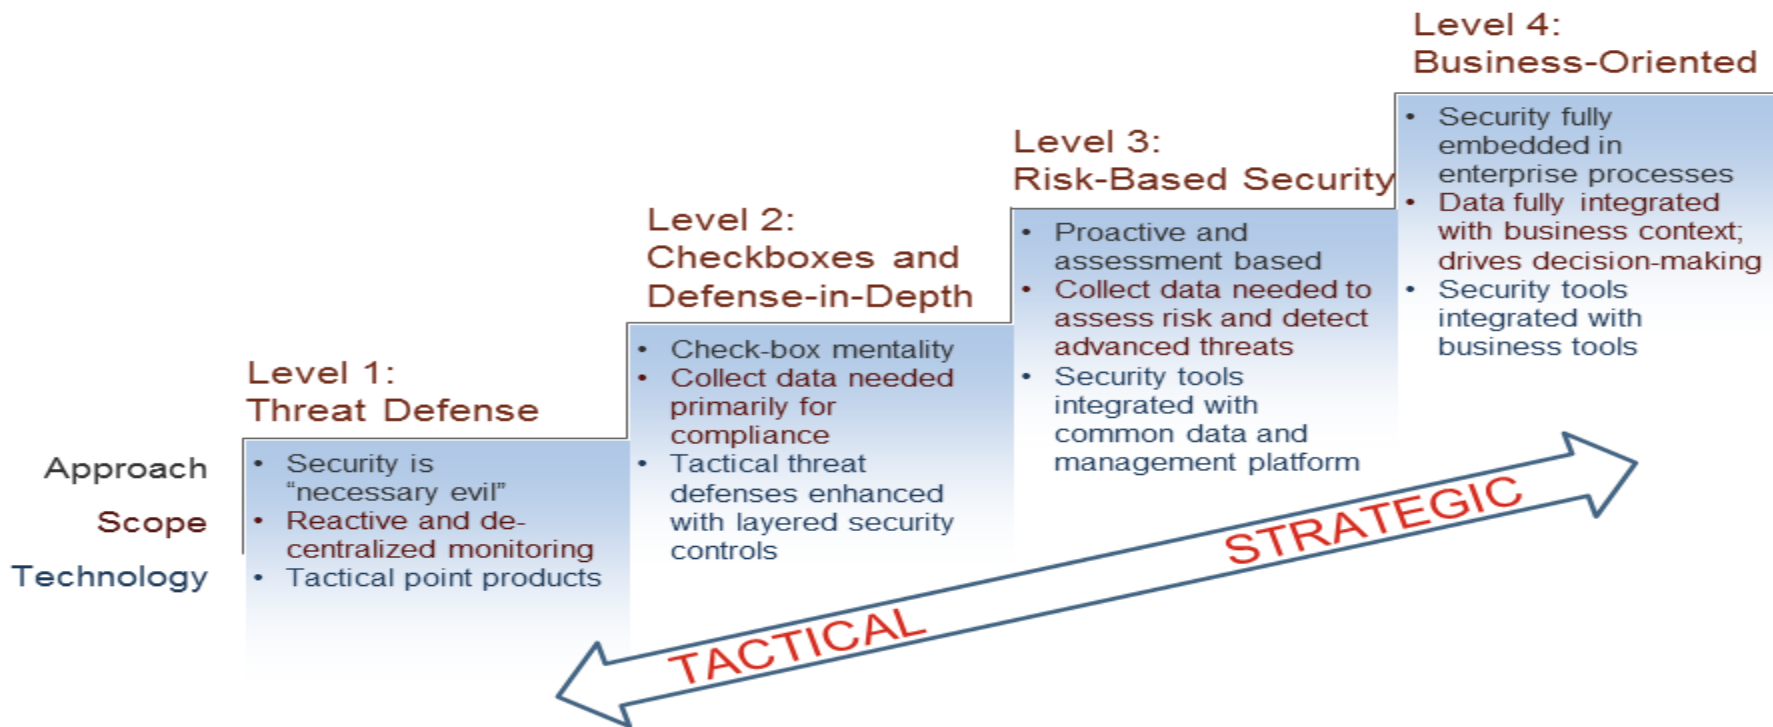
Level 4:
Business-Oriented

- Security fully embedded in enterprise processes
- Data fully integrated with business context; drives decision-making
- Security tools integrated with business tools

Level 3:
Risk-Based Security

- Proactive and assessment based
- Collect data needed to assess risk and detect advanced threats
- Security tools integrated with common data and management platform

Level 2:
Checkboxes and Defense-in-Depth

- Check-box mentality
- Collect data needed primarily for compliance
- Tactical threat defenses enhanced with layered security controls

Level 1:
Threat Defense

Approach
Scope
Technology

- Security is "necessary evil"
- Reactive and de-centralized monitoring
- Tactical point products

TACTICAL
STRATEGIC